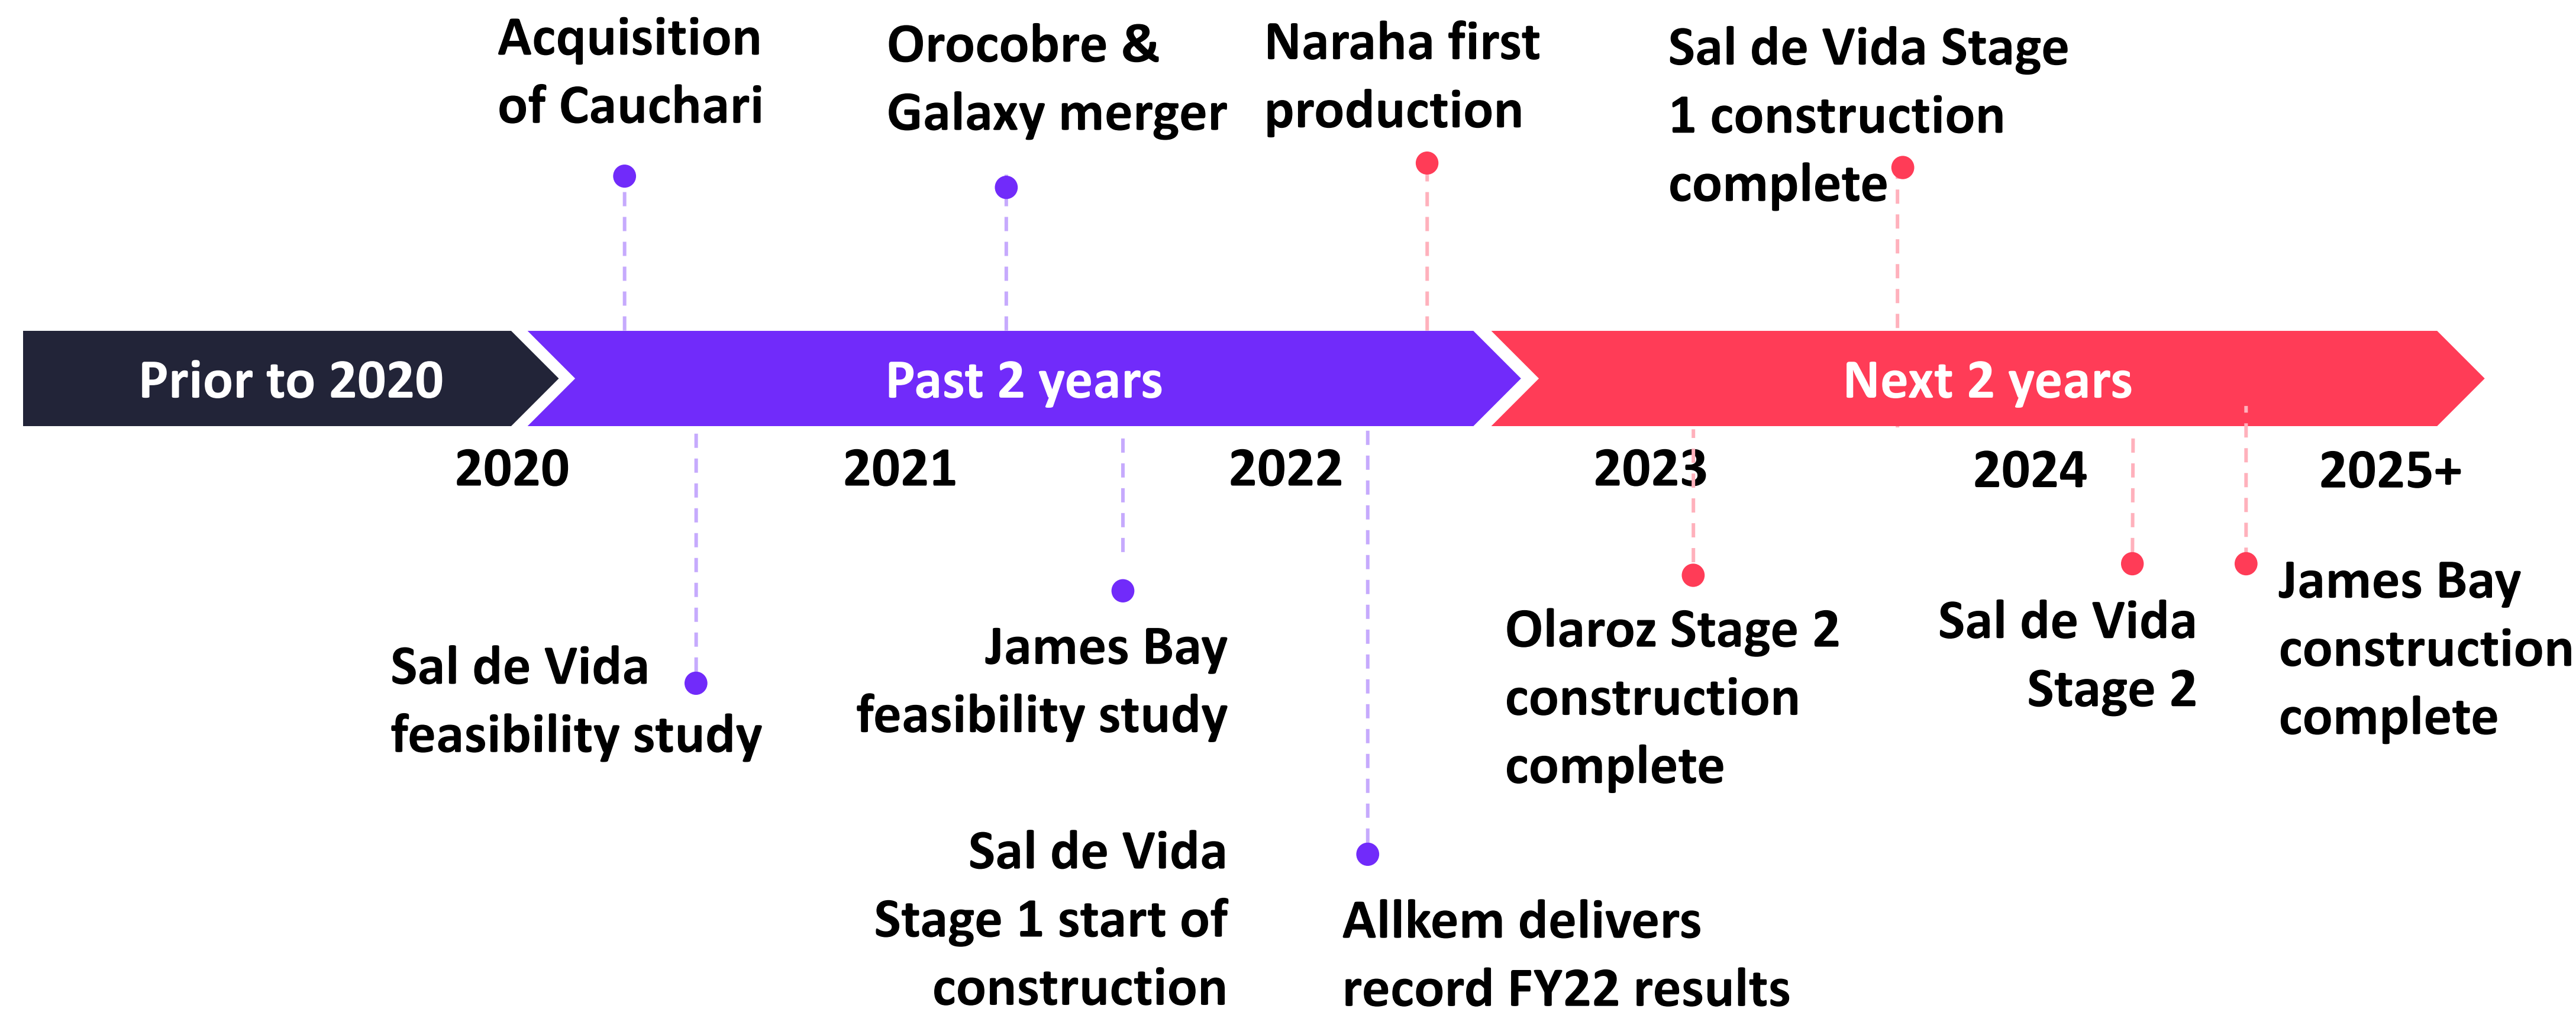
Acquisition of Cauchari

Orocobre & Galaxy merger

Naraha first production

Sal de Vida Stage 1 construction complete

Prior to 2020

Past 2 years

Next 2 years

2020

2021

2022

2023

2024

2025+

Sal de Vida feasibility study

James Bay feasibility study

Sal de Vida Stage 1 start of construction

Allkem delivers record FY22 results

Olaroz Stage 2 construction complete

Sal de Vida Stage 2

James Bay construction complete